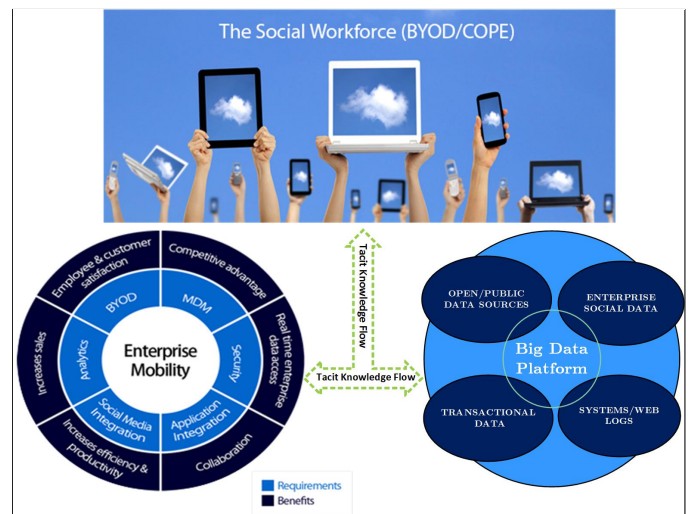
The Social Workforce (BYOD/COPE)

Tacit Knowledge Flow

Tacit Knowledge Flow

Employee & customer satisfaction

Competitive advantage

Real time enterprise data access

Collaboration

Increases efficiency & productivity

Increases sales

BYOD

MDM

Security

Application Integration

Social Media Integration

Analytics

Enterprise Mobility

Requirements

Benefits

OPEN/PUBLIC DATA SOURCES

ENTERPRISE SOCIAL DATA

Big Data Platform

TRANSACTIONAL DATA

SYSTEMS/WEB LOGS